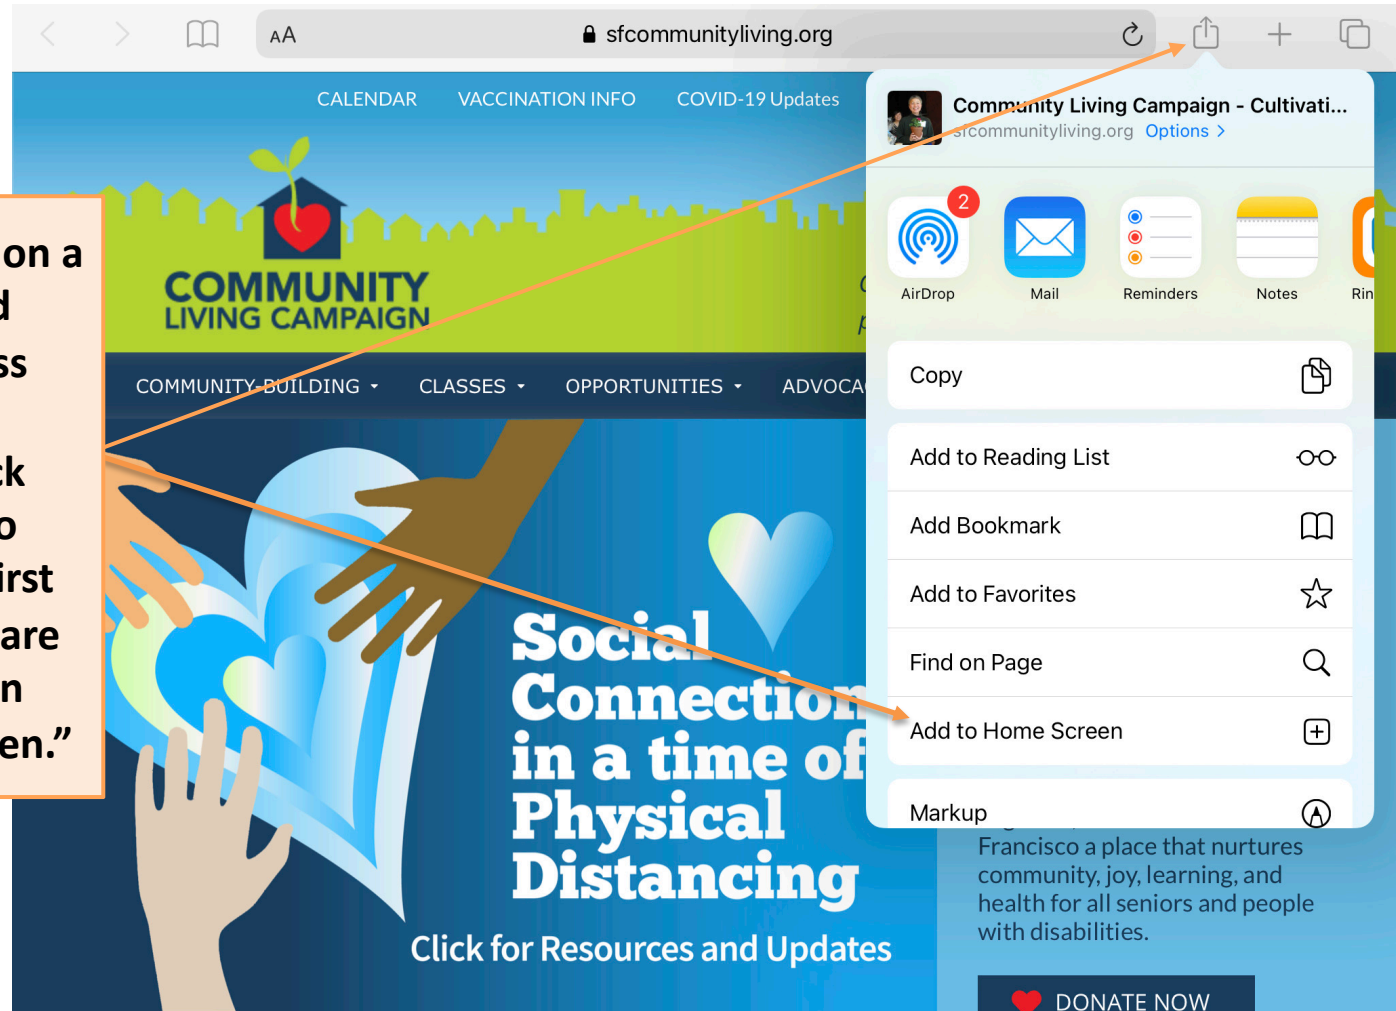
AA sfcommunityliving.org

CALENDAR VACCINATION INFO COVID-19 Updates

COMMUNITY LIVING CAMPAIGN

COMMUNITY-BUILDING CLASSES OPPORTUNITIES ADVOCA

on a
d
ss

k
o
irst
are
n
en.”

Community Living Campaign - Cultivati...
sfcommunityliving.org Options >

2
AirDrop Mail Reminders Notes Rin

Copy

Add to Reading List

Add Bookmark

Add to Favorites

Find on Page

Add to Home Screen

Markup

Social Connection in a time of Physical Distancing

Click for Resources and Updates

Francisco a place that nurtures community, joy, learning, and health for all seniors and people with disabilities.

DONATE NOW